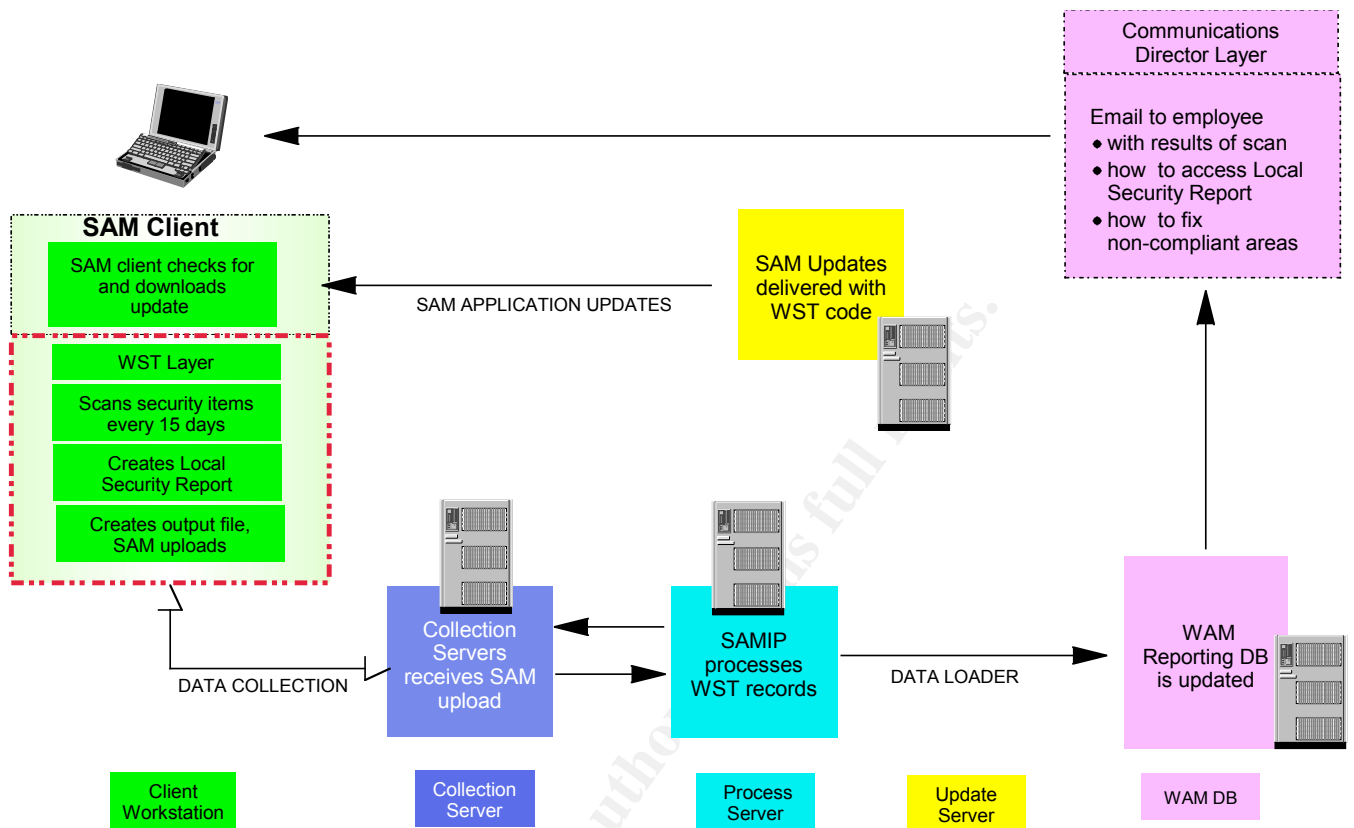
Communications Director Layer

Email to employee
• with results of scan
• how to access Local Security Report
• how to fix non-compliant areas

SAM Client

SAM client checks for and downloads update

SAM APPLICATION UPDATES

SAM Updates delivered with WST code

WST Layer

Scans security items every 15 days

Creates Local Security Report

Creates output file, SAM uploads

Collection Servers receives SAM upload

SAMIP processes WST records

DATA LOADER

WAM Reporting DB is updated

DATA COLLECTION

Client Workstation

Collection Server

Process Server

Update Server

WAM DB